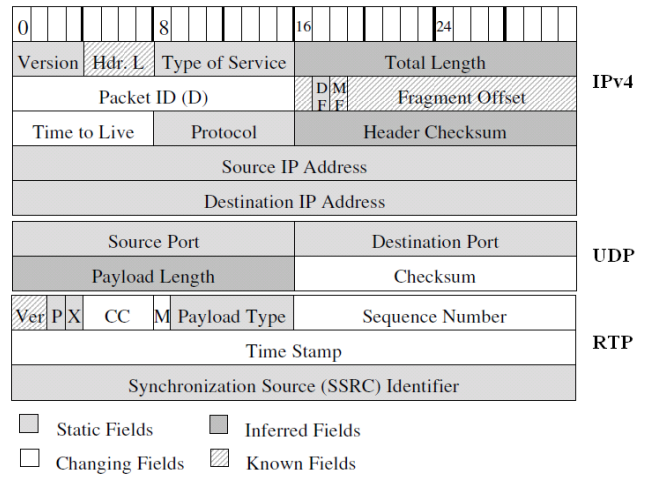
| 0 | 8 | 16 | 24 |
|---|---|---|---|

| Version | Hdr. L | Type of Service | Total Length |
|---|---|---|---|
| Packet ID (D) | | DF MF | Fragment Offset |
| Time to Live | Protocol | Header Checksum | |
| Source IP Address | | | |
| Destination IP Address | | | |

IPv4

| Source Port | Destination Port |
|---|---|
| Payload Length | Checksum |

UDP

| Ver | P | X | CC | M | Payload Type | Sequence Number |
|---|---|---|---|---|---|---|
| Time Stamp | | | | | | |
| Synchronization Source (SSRC) Identifier | | | | | | |

RTP

Static Fields
Inferred Fields
Changing Fields
Known Fields